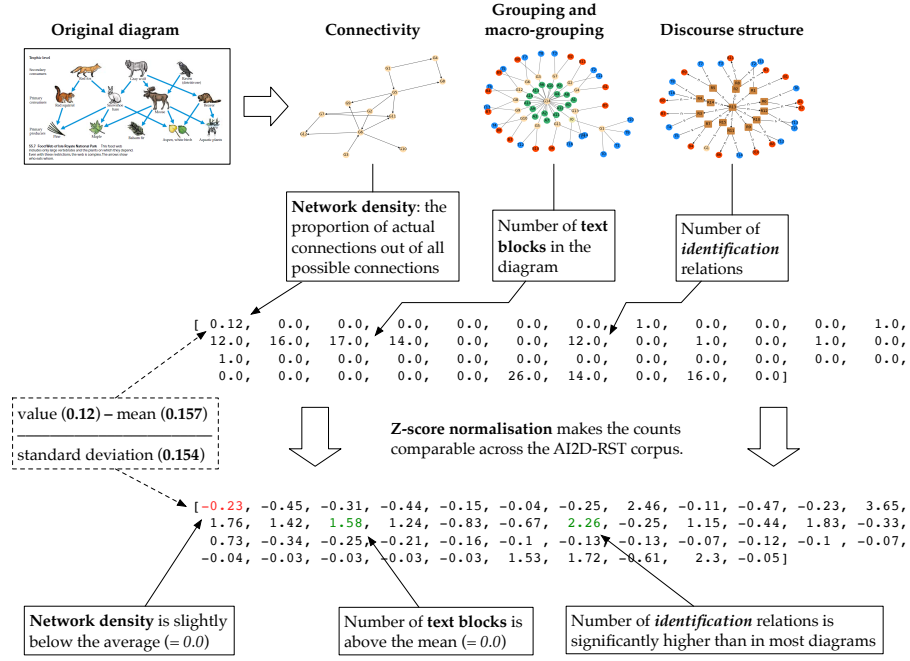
Original diagram

Connectivity

Grouping and macro-grouping

Discourse structure

Network density: the proportion of actual connections out of all possible connections

Number of text blocks in the diagram

Number of identification relations

[ 0.12, 0.0, 0.0, 0.0, 0.0, 0.0, 0.0, 1.0, 0.0, 0.0, 0.0, 1.0,
12.0, 16.0, 17.0, 14.0, 0.0, 0.0, 12.0, 0.0, 1.0, 0.0, 1.0, 0.0,
1.0, 0.0, 0.0, 0.0, 0.0, 0.0, 0.0, 0.0, 0.0, 0.0, 0.0, 0.0,
0.0, 0.0, 0.0, 0.0, 0.0, 26.0, 14.0, 0.0, 16.0, 0.0]

value (0.12) – mean (0.157)

standard deviation (0.154)

Z-score normalisation makes the counts comparable across the AI2D-RST corpus.

[-0.23, -0.45, -0.31, -0.44, -0.15, -0.04, -0.25, 2.46, -0.11, -0.47, -0.23, 3.65,
1.76, 1.42, 1.58, 1.24, -0.83, -0.67, 2.26, -0.25, 1.15, -0.44, 1.83, -0.33,
0.73, -0.34, -0.25, -0.21, -0.16, -0.1 , -0.13, -0.13, -0.07, -0.12, -0.1 , -0.07,
-0.04, -0.03, -0.03, -0.03, -0.03, 1.53, 1.72, -0.61, 2.3, -0.05]

Network density is slightly below the average (= 0.0)

Number of text blocks is above the mean (= 0.0)

Number of identification relations is significantly higher than in most diagrams